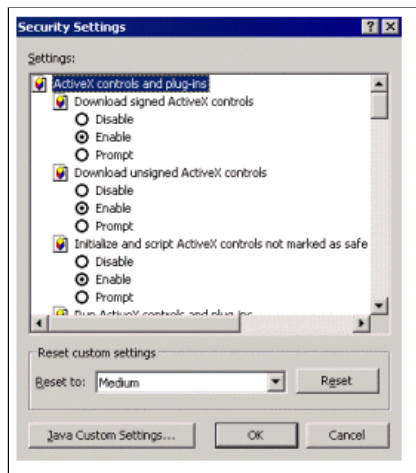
Security Settings

Settings:

ActiveX controls and plug-ins
Download signed ActiveX controls
Disable
Enable
Prompt
Download unsigned ActiveX controls
Disable
Enable
Prompt
Initialize and script ActiveX controls not marked as safe
Disable
Enable
Prompt
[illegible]

Reset custom settings
Reset to: Medium
Reset

Java Custom Settings...
OK
Cancel